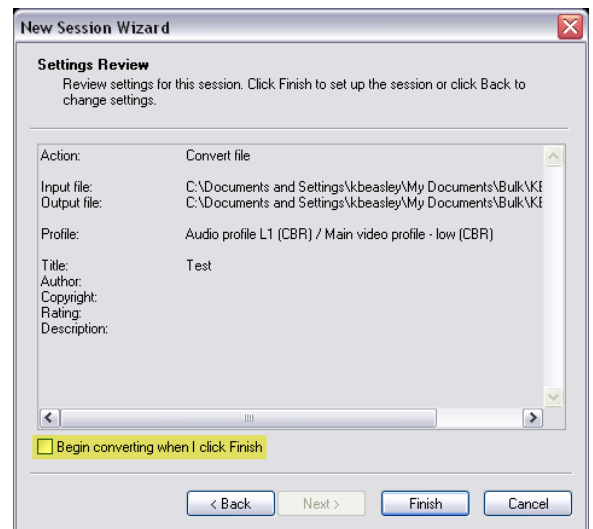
New Session Wizard

Settings Review
Review settings for this session. Click Finish to set up the session or click Back to change settings.

| | |
|---|---|
| Action: | Convert file |
| Input file: | C:\Documents and Settings\kbeasley\My Documents\Bulk\KE |
| Output file: | C:\Documents and Settings\kbeasley\My Documents\Bulk\KE |
| Profile: | Audio profile L1 (CBR) / Main video profile - low (CBR) |
| Title: | Test |
| Author: | |
| Copyright: | |
| Rating: | |
| Description: | |

Begin converting when I click Finish

< Back
Next >
Finish
Cancel